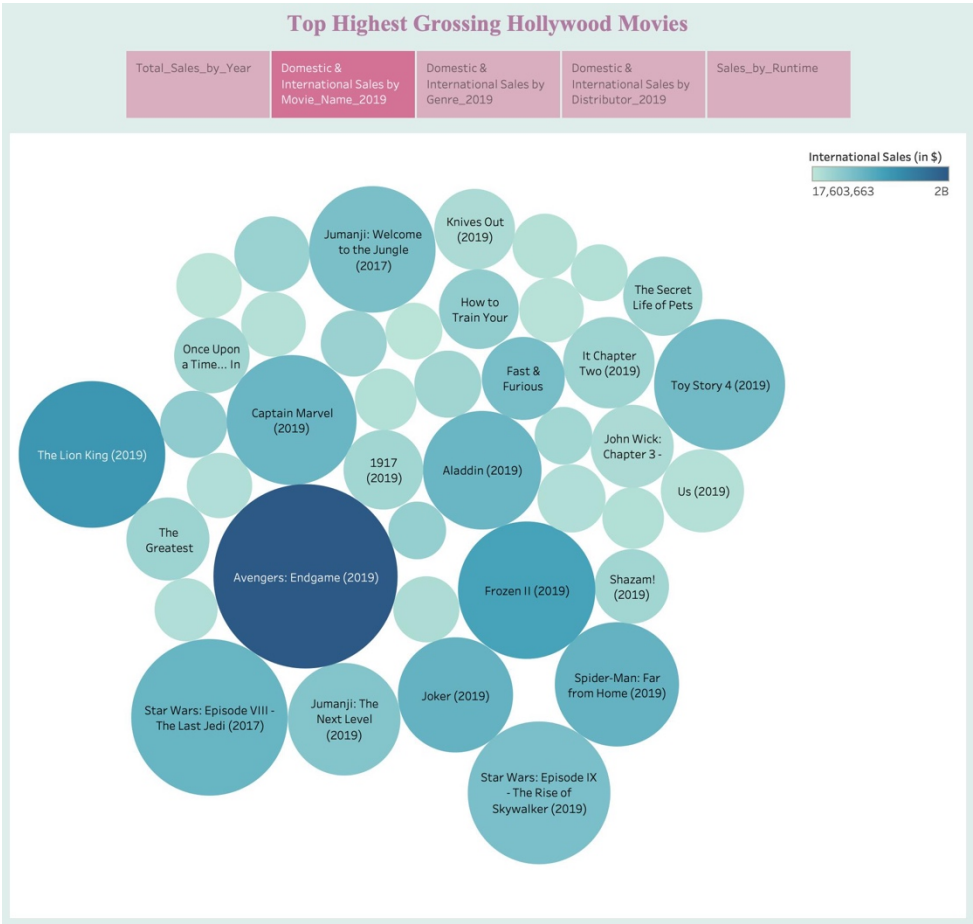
Top Highest Grossing Hollywood Movies

Total_Sales_by_Year

Domestic & International Sales by Movie_Name_2019

Domestic & International Sales by Genre_2019

Domestic & International Sales by Distributor_2019

Sales_by_Runtime

International Sales (in $)
17,603,663
2B

Jumanji: Welcome to the Jungle (2017)

Knives Out (2019)

The Secret Life of Pets

How to Train Your

Once Upon a Time... In

Fast & Furious

It Chapter Two (2019)

Toy Story 4 (2019)

Captain Marvel (2019)

The Lion King (2019)

John Wick: Chapter 3 -

1917 (2019)

Aladdin (2019)

Us (2019)

The Greatest

Avengers: Endgame (2019)

Frozen II (2019)

Shazam! (2019)

Spider-Man: Far from Home (2019)

Joker (2019)

Star Wars: Episode VIII - The Last Jedi (2017)

Jumanji: The Next Level (2019)

Star Wars: Episode IX - The Rise of Skywalker (2019)